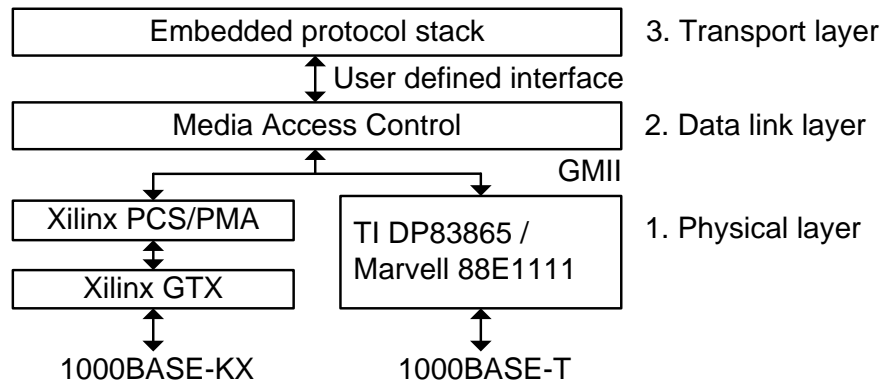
Embedded protocol stack

3. Transport layer

User defined interface

Media Access Control

2. Data link layer

GMII

Xilinx PCS/PMA

Xilinx GTX

TI DP83865 / Marvell 88E1111

1. Physical layer

1000BASE-KX

1000BASE-T